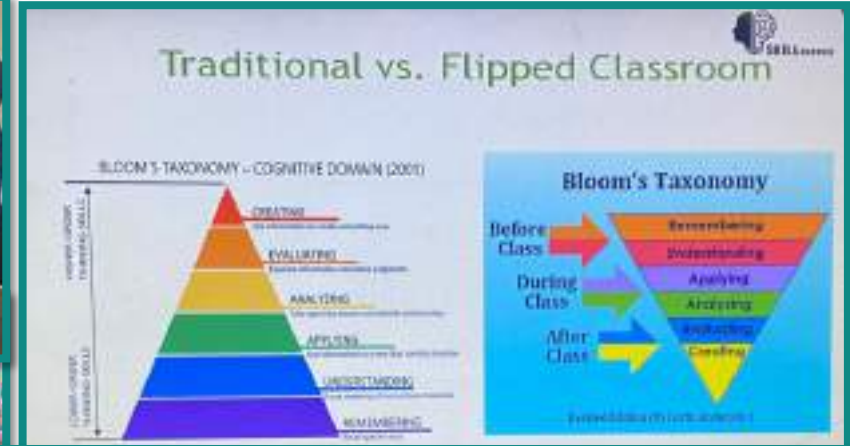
SKILLasses

Traditional vs. Flipped Classroom

BLOOM'S TAXONOMY – COGNITIVE DOMAIN (2001)

HIGHER ORDER THINKING SKILLS

LOWER ORDER THINKING SKILLS

CREATING
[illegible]

EVALUATING
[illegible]

ANALYZING
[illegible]

APPLYING
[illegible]

UNDERSTANDING
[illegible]

REMEMBERING
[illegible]

Bloom's Taxonomy

Before Class

During Class

After Class

Remembering
Understanding
Applying
Analyzing
Evaluating
Creating

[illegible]